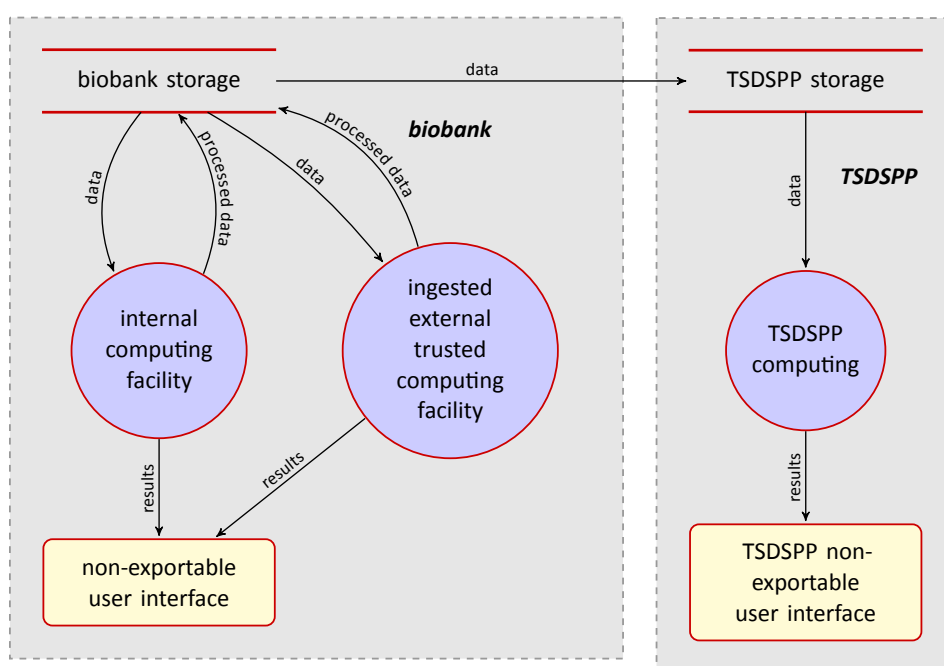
biobank storage

data

TSDSPP storage

biobank

processed data

data

processed data

data

TSDSPP

data

internal computing facility

ingested external trusted computing facility

TSDSPP computing

results

results

results

non-exportable user interface

TSDSPP non-exportable user interface